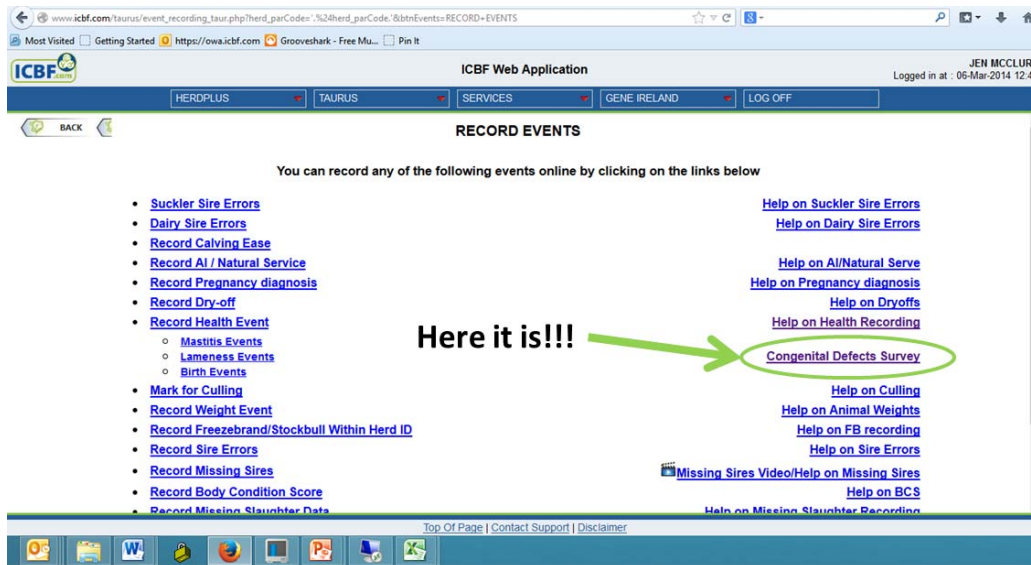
www.icbf.com/taurus/event_recording_taur.php?herd_parCode='.%24herd_parCode.'&btnEvents=RECORD+EVENTS

Most Visited Getting Started https://owa.icbf.com Grooveshark - Free Mu... Pin It

ICBF.com

ICBF Web Application

JEN MCCLUR
Logged in at : 06-Mar-2014 12:4

HERDPLUS TAURUS SERVICES GENE IRELAND LOG OFF

BACK

RECORD EVENTS

You can record any of the following events online by clicking on the links below

- Suckler Sire Errors
- Dairy Sire Errors
- Record Calving Ease
- Record AI / Natural Service
- Record Pregnancy diagnosis
- Record Dry-off
- Record Health Event
  - Mastitis Events
  - Lameness Events
  - Birth Events
- Mark for Culling
- Record Weight Event
- Record Freezebrand/Stockbull Within Herd ID
- Record Sire Errors
- Record Missing Sires
- Record Body Condition Score
- Record Missing Slaughter Data

Help on Suckler Sire Errors
Help on Dairy Sire Errors
Help on AI/Natural Serve
Help on Pregnancy diagnosis
Help on Dryoffs
Help on Health Recording
Congenital Defects Survey
Help on Culling
Help on Animal Weights
Help on FB recording
Help on Sire Errors
Missing Sires Video/Help on Missing Sires
Help on BCS
Help on Missing Slaughter Recording

Here it is!!!

Top Of Page | Contact Support | Disclaimer